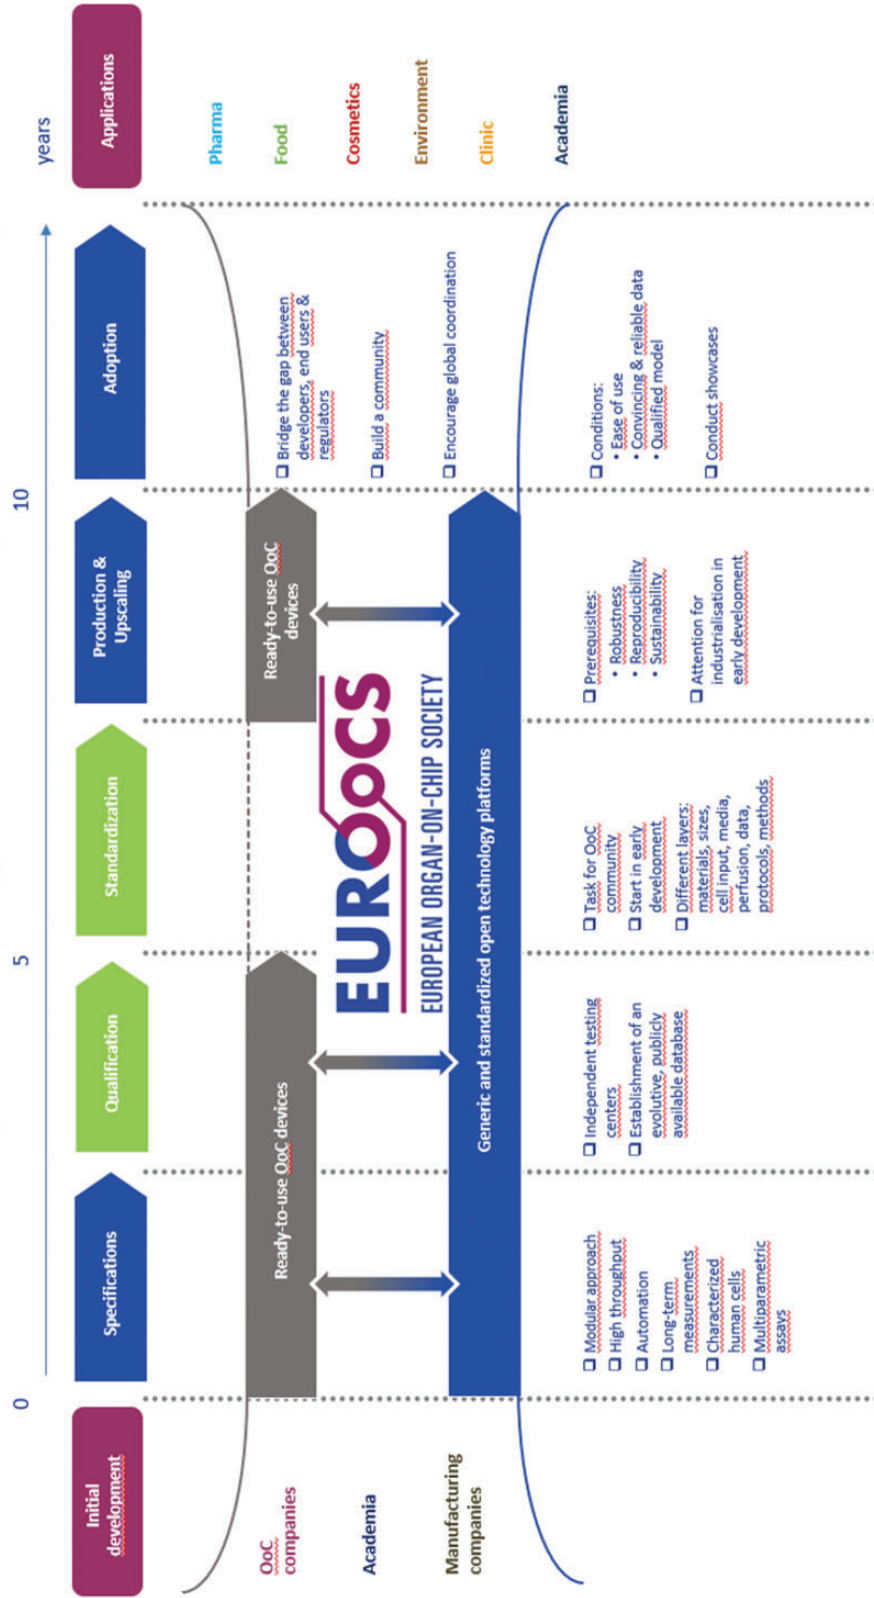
Initial development

0

5

10

years

Applications

Specifications

Qualification

Standardization

Production & Upscaling

Adoption

OoC companies

Academia

Manufacturing companies

Pharma

Food

Cosmetics

Environment

Clinic

Academia

Ready-to-use OoC devices

Ready-to-use OoC devices

EUROoCS

EUROPEAN ORGAN-ON-CHIP SOCIETY

Generic and standardized open technology platforms

❑ Bridge the gap between developers, end users & regulators

❑ Build a community

❑ Encourage global coordination

❑ Modular approach
❑ High throughput
❑ Automation
❑ Long-term measurements
❑ Characterized human cells
❑ Multiparametric assays

❑ Independent testing centers
❑ Establishment of an evolutive, publicly available database

❑ Task for OoC community
❑ Start in early development
❑ Different layers: materials, sizes, cell input, media, perfusion, data, protocols, methods

❑ Prerequisites:
• Robustness
• Reproducibility
• Sustainability
❑ Attention for industrialisation in early development

❑ Conditions:
• Ease of use
• Convincing & reliable data
• Qualified model
❑ Conduct showcases